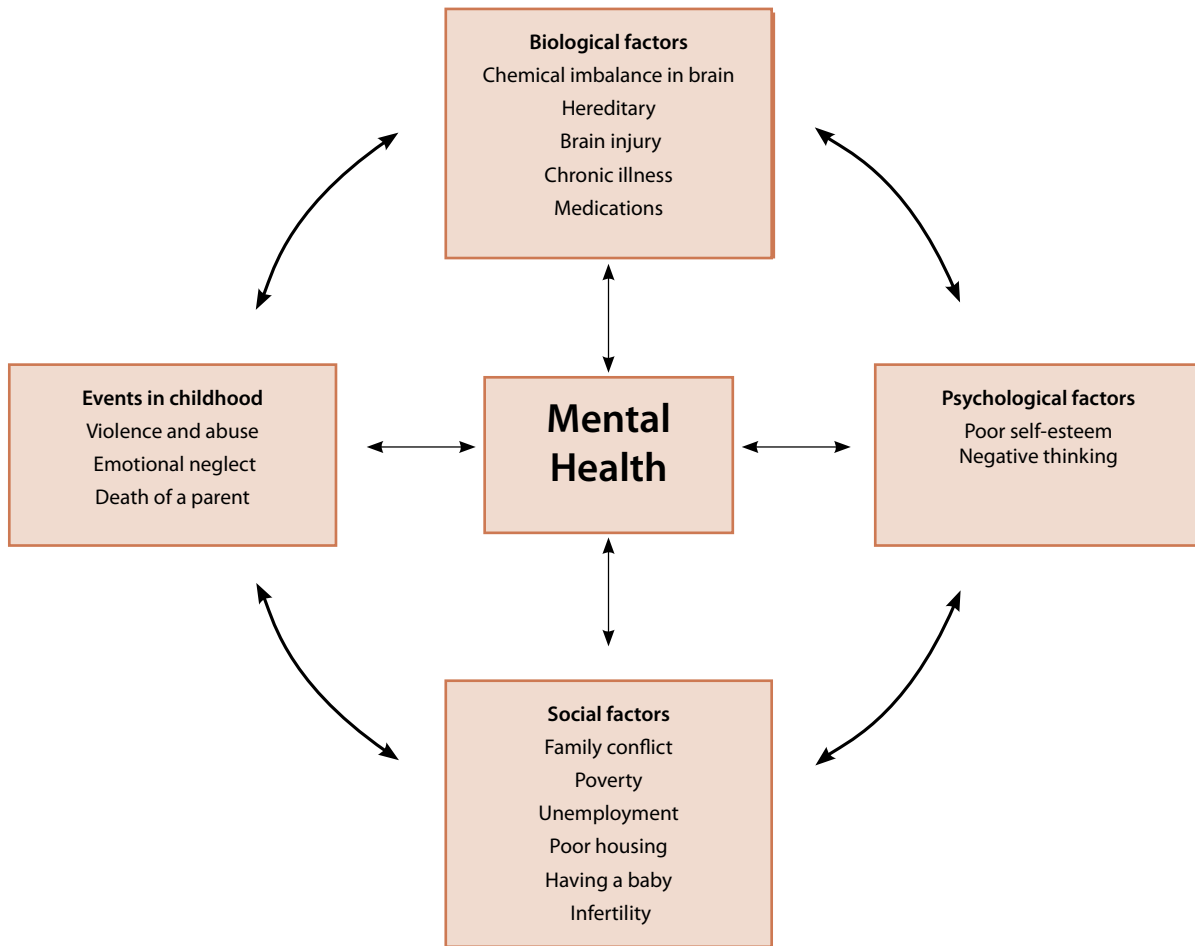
Biological factors
Chemical imbalance in brain
Hereditary
Brain injury
Chronic illness
Medications

Events in childhood
Violence and abuse
Emotional neglect
Death of a parent

Mental Health

Psychological factors
Poor self-esteem
Negative thinking

Social factors
Family conflict
Poverty
Unemployment
Poor housing
Having a baby
Infertility